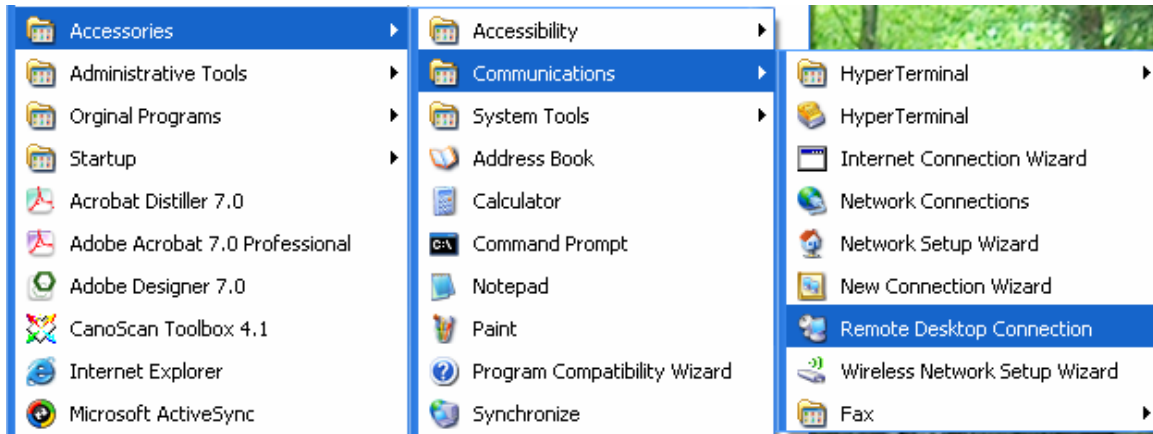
Accessories
Administrative Tools
Orginal Programs
Startup
Acrobat Distiller 7.0
Adobe Acrobat 7.0 Professional
Adobe Designer 7.0
CanoScan Toolbox 4.1
Internet Explorer
Microsoft ActiveSync

Accessibility
Communications
System Tools
Address Book
Calculator
Command Prompt
Notepad
Paint
Program Compatibility Wizard
Synchronize

HyperTerminal
HyperTerminal
Internet Connection Wizard
Network Connections
Network Setup Wizard
New Connection Wizard
Remote Desktop Connection
Wireless Network Setup Wizard
Fax